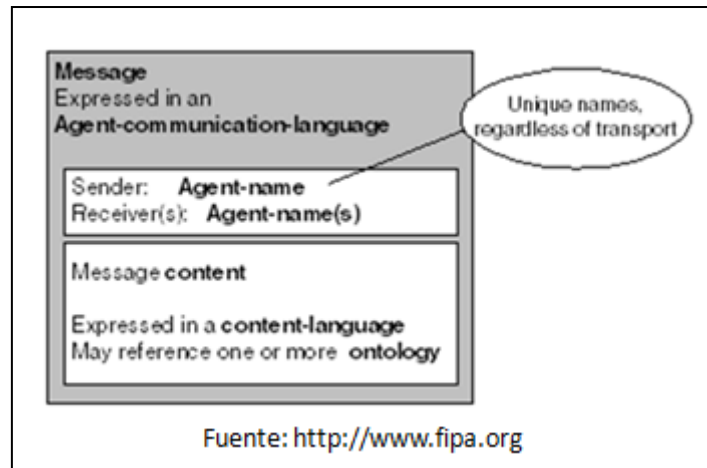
**Message**
Expressed in an
**Agent-communication-language**

Unique names, regardless of transport

Sender: **Agent-name**
Receiver(s): **Agent-name(s)**

Message **content**

Expressed in a **content-language**
May reference one or more **ontology**

Fuente: http://www.fipa.org